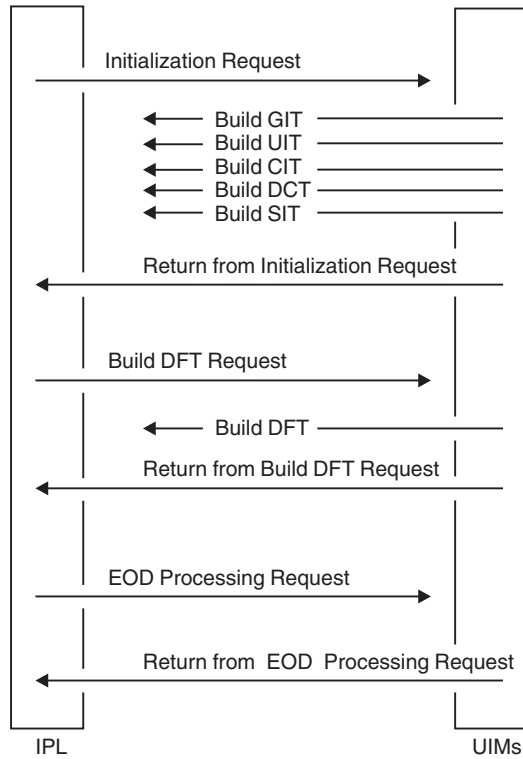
Initialization Request

Build GIT
Build UIT
Build CIT
Build DCT
Build SIT

Return from Initialization Request

Build DFT Request

Build DFT

Return from Build DFT Request

EOD Processing Request

Return from EOD Processing Request

IPL

UIMs